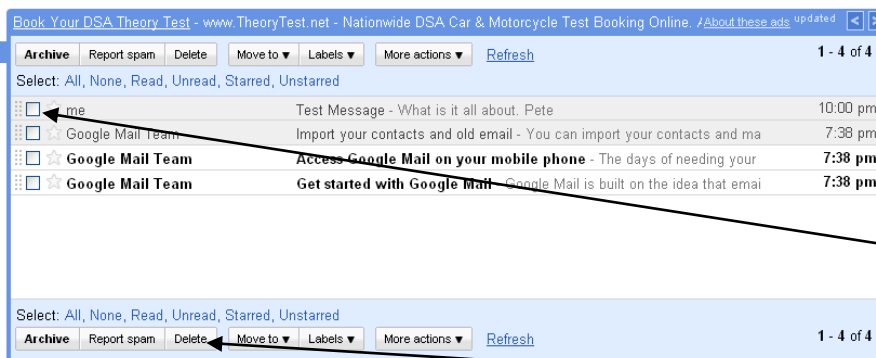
Book Your DSA Theory Test - www.TheoryTest.net - Nationwide DSA Car & Motorcycle Test Booking Online. About these ads updated

Archive Report spam Delete Move to ▾ Labels ▾ More actions ▾ Refresh 1 - 4 of 4

Select: All, None, Read, Unread, Starred, Unstarred

me Test Message - What is it all about. Pete 10:00 pm

Google Mail Team Import your contacts and old email - You can import your contacts and ma 7:38 pm

Google Mail Team Access Google Mail on your mobile phone - The days of needing your 7:38 pm

Google Mail Team Get started with Google Mail - Google Mail is built on the idea that emai 7:38 pm

Select: All, None, Read, Unread, Starred, Unstarred

Archive Report spam Delete Move to ▾ Labels ▾ More actions ▾ Refresh 1 - 4 of 4